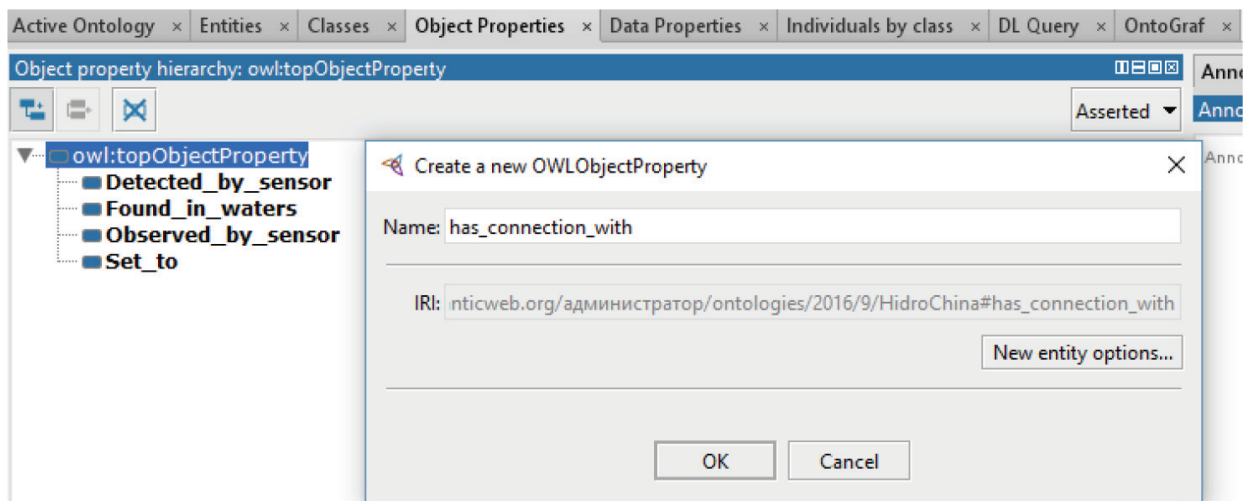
Active Ontology × Entities × Classes × Object Properties × Data Properties × Individuals by class × DL Query × OntoGraf ×

Object property hierarchy: owl:topObjectProperty

Anno

Asserted

Anno

Anno

owl:topObjectProperty
Detected_by_sensor
Found_in_waters
Observed_by_sensor
Set_to

Create a new OWLObjectProperty

Name: has_connection_with

IRI: nticweb.org/администратор/ontologies/2016/9/HidroChina#has_connection_with

New entity options...

OK

Cancel